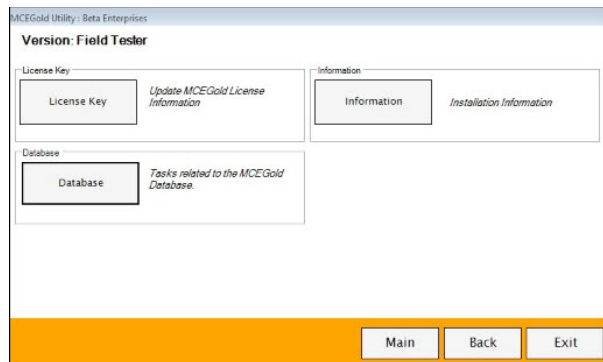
MCEGold Utility : Beta Enterprises

Version: Field Tester

License Key

License Key

Update MCEGold License Information

Information

Information

Installation Information

Database

Database

Tasks related to the MCEGold Database.

Main

Back

Exit